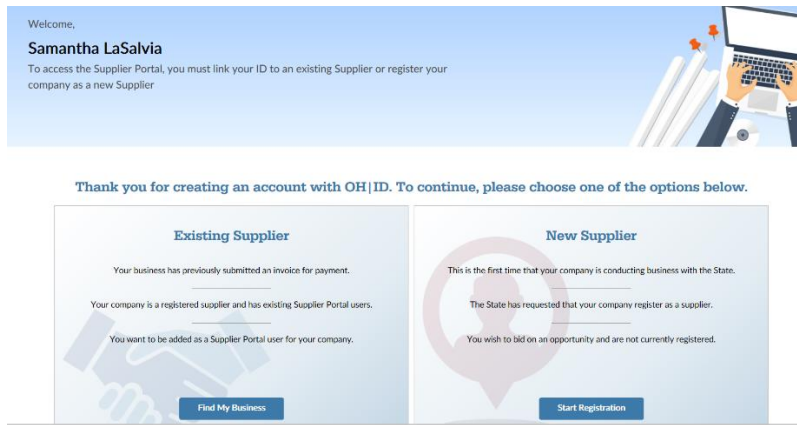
Welcome,

Samantha LaSalvia

To access the Supplier Portal, you must link your ID to an existing Supplier or register your company as a new Supplier

Thank you for creating an account with OH|ID. To continue, please choose one of the options below.

Existing Supplier

Your business has previously submitted an invoice for payment.

Your company is a registered supplier and has existing Supplier Portal users.

You want to be added as a Supplier Portal user for your company.

Find My Business

New Supplier

This is the first time that your company is conducting business with the State.

The State has requested that your company register as a supplier.

You wish to bid on an opportunity and are not currently registered.

Start Registration